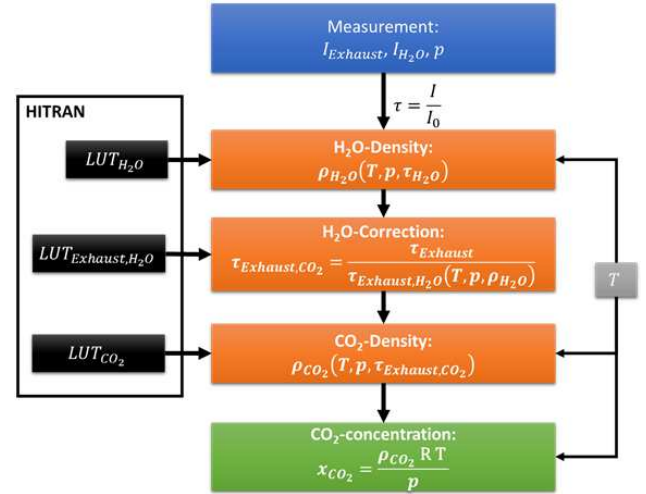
Measurement:
$I_{Exhaust}, I_{H_2O}, p$

$\tau = \frac{I}{I_0}$

HITRAN

$LUT_{H_2O}$

$LUT_{Exhaust,H_2O}$

$LUT_{CO_2}$

H$_2$O-Density:
$\rho_{H_2O}(T, p, \tau_{H_2O})$

H$_2$O-Correction:
$\tau_{Exhaust,CO_2} = \frac{\tau_{Exhaust}}{\tau_{Exhaust,H_2O}(T, p, \rho_{H_2O})}$

CO$_2$-Density:
$\rho_{CO_2}(T, p, \tau_{Exhaust,CO_2})$

CO$_2$-concentration:
$x_{CO_2} = \frac{\rho_{CO_2} \mathrm{R}\,\mathrm{T}}{p}$

$T$